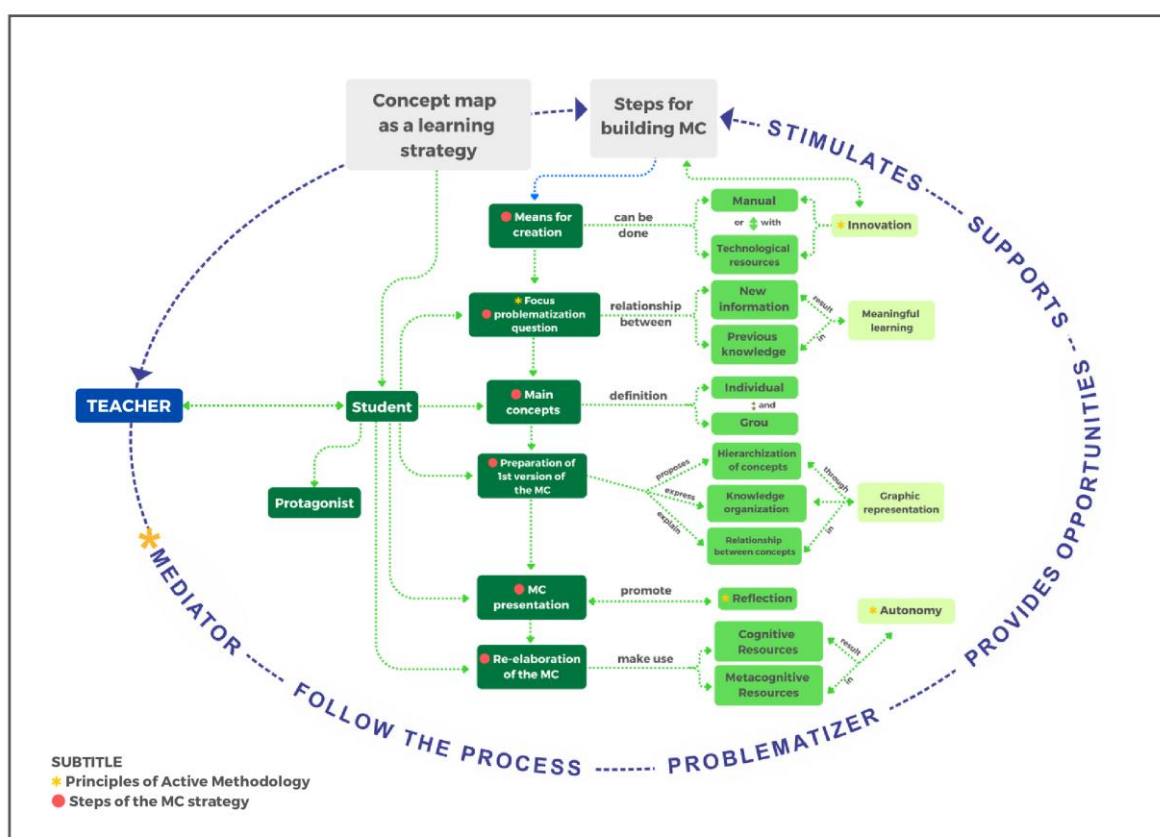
Concept map as a learning strategy

Steps for building MC

STIMULATES

SUPPORTS

PROVIDES OPPORTUNITIES

PROBLEMATIZER

FOLLOW THE PROCESS

MEDIATOR

TEACHER

Student

Protagonist

Means for creation

can be done

Manual

or with

Technological resources

Innovation

Focus problematization question

relationship between

New information

Previous knowledge

result in

Meaningful learning

Main concepts

definition

Individual

and

Grou

Preparation of 1st version of the MC

proposes

express

explain

Hierarchization of concepts

Knowledge organization

Relationship between concepts

through

in

Graphic representation

MC presentation

promote

Reflection

Re-elaboration of the MC

make use

Cognitive Resources

Metacognitive Resources

result in

Autonomy

SUBTITLE
Principles of Active Methodology
Steps of the MC strategy